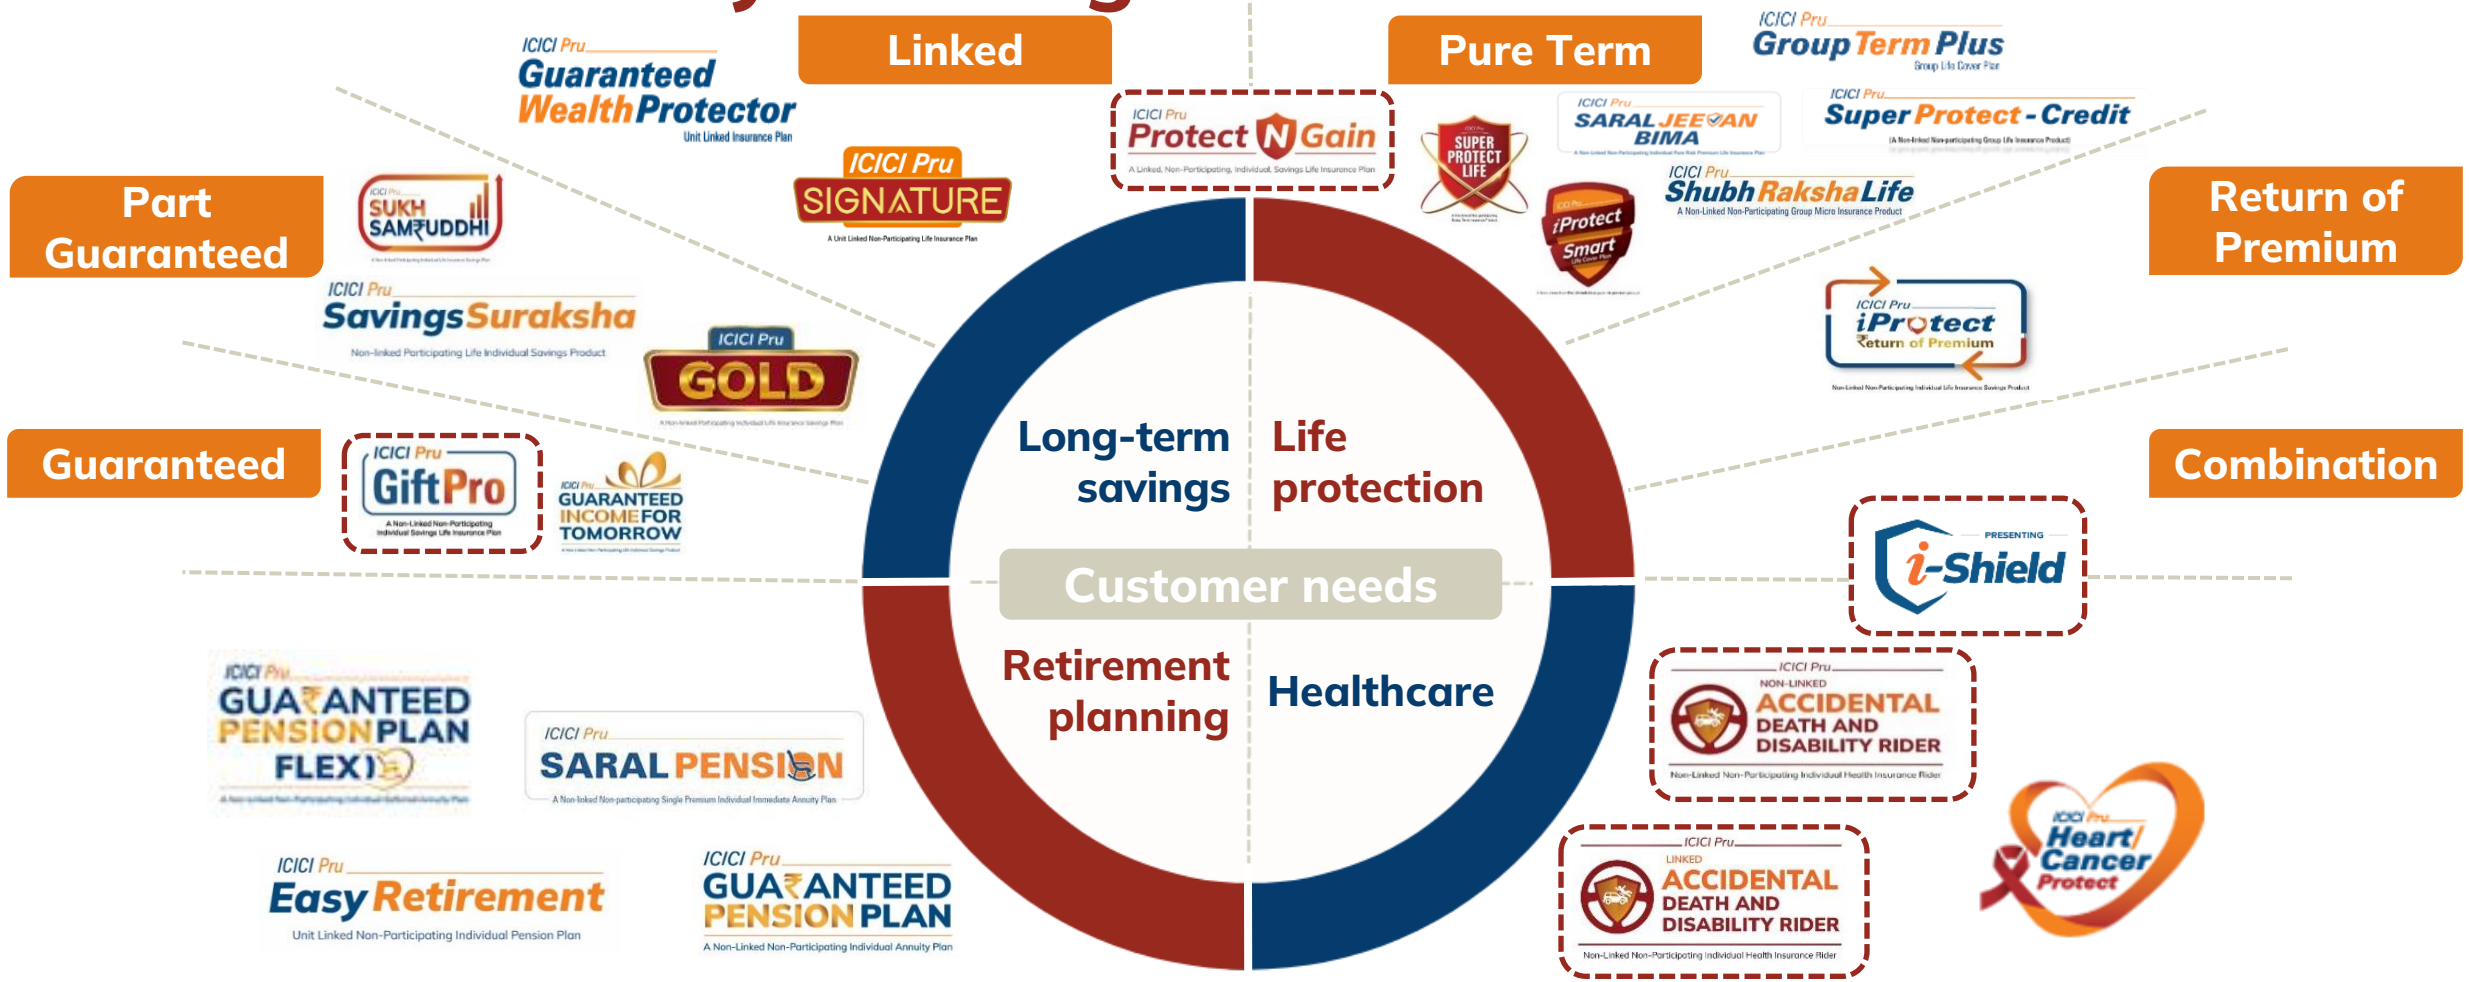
Linked

Pure Term

ICICI Pru Guaranteed Wealth Protector
Unit Linked Insurance Plan

ICICI Pru Group Term Plus
Group Life Cover Plan

ICICI Pru Protect N Gain
A Linked, Non-Participating, Individual, Savings Life Insurance Plan

SUPER PROTECT LIFE

ICICI Pru SARAL JEEVAN BIMA

ICICI Pru Super Protect - Credit

ICICI Pru SIGNATURE
A Unit Linked Non-Participating Life Insurance Plan

Part Guaranteed

ICICI Pru SUKH SAMRUDDHI

ICICI Pru Shubh Raksha Life
A Non-Linked Non-Participating Group Micro Insurance Product

iProtect Smart

Return of Premium

ICICI Pru Savings Suraksha
Non-linked Participating Life Individual Savings Product

ICICI Pru GOLD

ICICI Pru iProtect Return of Premium

Guaranteed

ICICI Pru GiftPro
A Non-Linked Non-Participating Individual Savings Life Insurance Plan

ICICI Pru GUARANTEED INCOME FOR TOMORROW

Long-term savings

Life protection

Combination

PRESENTING i-Shield

Customer needs

Retirement planning

Healthcare

ICICI Pru GUARANTEED PENSION PLAN FLEXI

ICICI Pru SARAL PENSION
A Non-linked Non-participating Single Premium Individual Immediate Annuity Plan

ICICI Pru NON-LINKED ACCIDENTAL DEATH AND DISABILITY RIDER
Non-Linked Non-Participating Individual Health Insurance Rider

ICICI Pru Heart/Cancer Protect

ICICI Pru Easy Retirement
Unit Linked Non-Participating Individual Pension Plan

ICICI Pru GUARANTEED PENSION PLAN
A Non-Linked Non-Participating Individual Annuity Plan

ICICI Pru LINKED ACCIDENTAL DEATH AND DISABILITY RIDER
Non-Linked Non-Participating Individual Health Insurance Rider